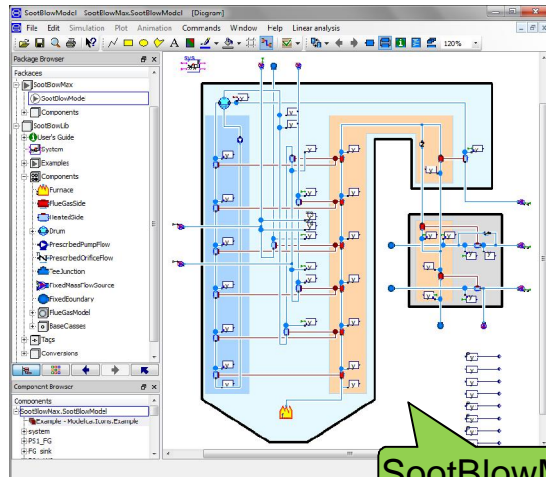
SootBlowModel SootBlowMax.SootBlowModel [Diagram]

File Edit Simulation Plot Animation Commands Window Help Linear analysis

120%

Package Browser

Packages

SootBlowMax

SootBlowMode

Components

SootBlowLib

User's Guide

System

Examples

Components

Furnace

FlueGasSide

HeatedSide

Drum

PrescribedPumpFlow

PrescribedOrificeFlow

TeeJunction

FixedMassFlowSource

FixedBoundary

FlueGasModel

BaseCasses

Tags

Conversions

Component Browser

Components

SootBlowMax.SootBlowModel

Example - Modelica.Icons.Example

system

PS1_FG

FG_sink

y

SootBlowM